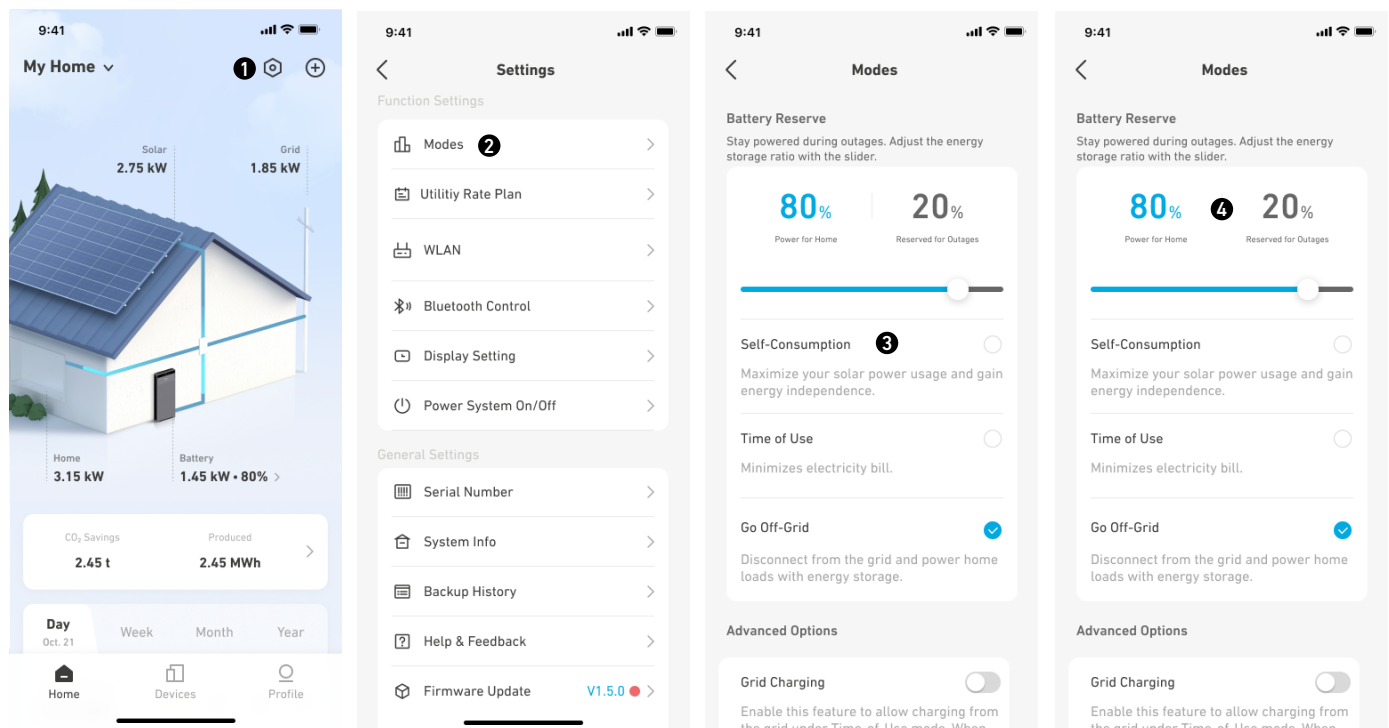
9:41

My Home

1

Solar
2.75 kW

Grid
1.85 kW

Home
3.15 kW

Battery
1.45 kW • 80%

$CO_2$ Savings
2.45 t

Produced
2.45 MWh

Day
Oct. 21

Week

Month

Year

Home

Devices

Profile

9:41

Settings

Function Settings

Modes
2

Utilitiy Rate Plan

WLAN

Bluetooth Control

Display Setting

Power System On/Off

General Settings

Serial Number

System Info

Backup History

Help & Feedback

Firmware Update
V1.5.0

9:41

Modes

Battery Reserve

Stay powered during outages. Adjust the energy storage ratio with the slider.

80%
Power for Home

20%
Reserved for Outages

Self-Consumption
3

Maximize your solar power usage and gain energy independence.

Time of Use

Minimizes electricity bill.

Go Off-Grid

Disconnect from the grid and power home loads with energy storage.

Advanced Options

Grid Charging

Enable this feature to allow charging from the grid under Time-of-Use mode. When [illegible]

9:41

Modes

Battery Reserve

Stay powered during outages. Adjust the energy storage ratio with the slider.

80%
Power for Home

4

20%
Reserved for Outages

Self-Consumption

Maximize your solar power usage and gain energy independence.

Time of Use

Minimizes electricity bill.

Go Off-Grid

Disconnect from the grid and power home loads with energy storage.

Advanced Options

Grid Charging

Enable this feature to allow charging from the grid under Time-of-Use mode. When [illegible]